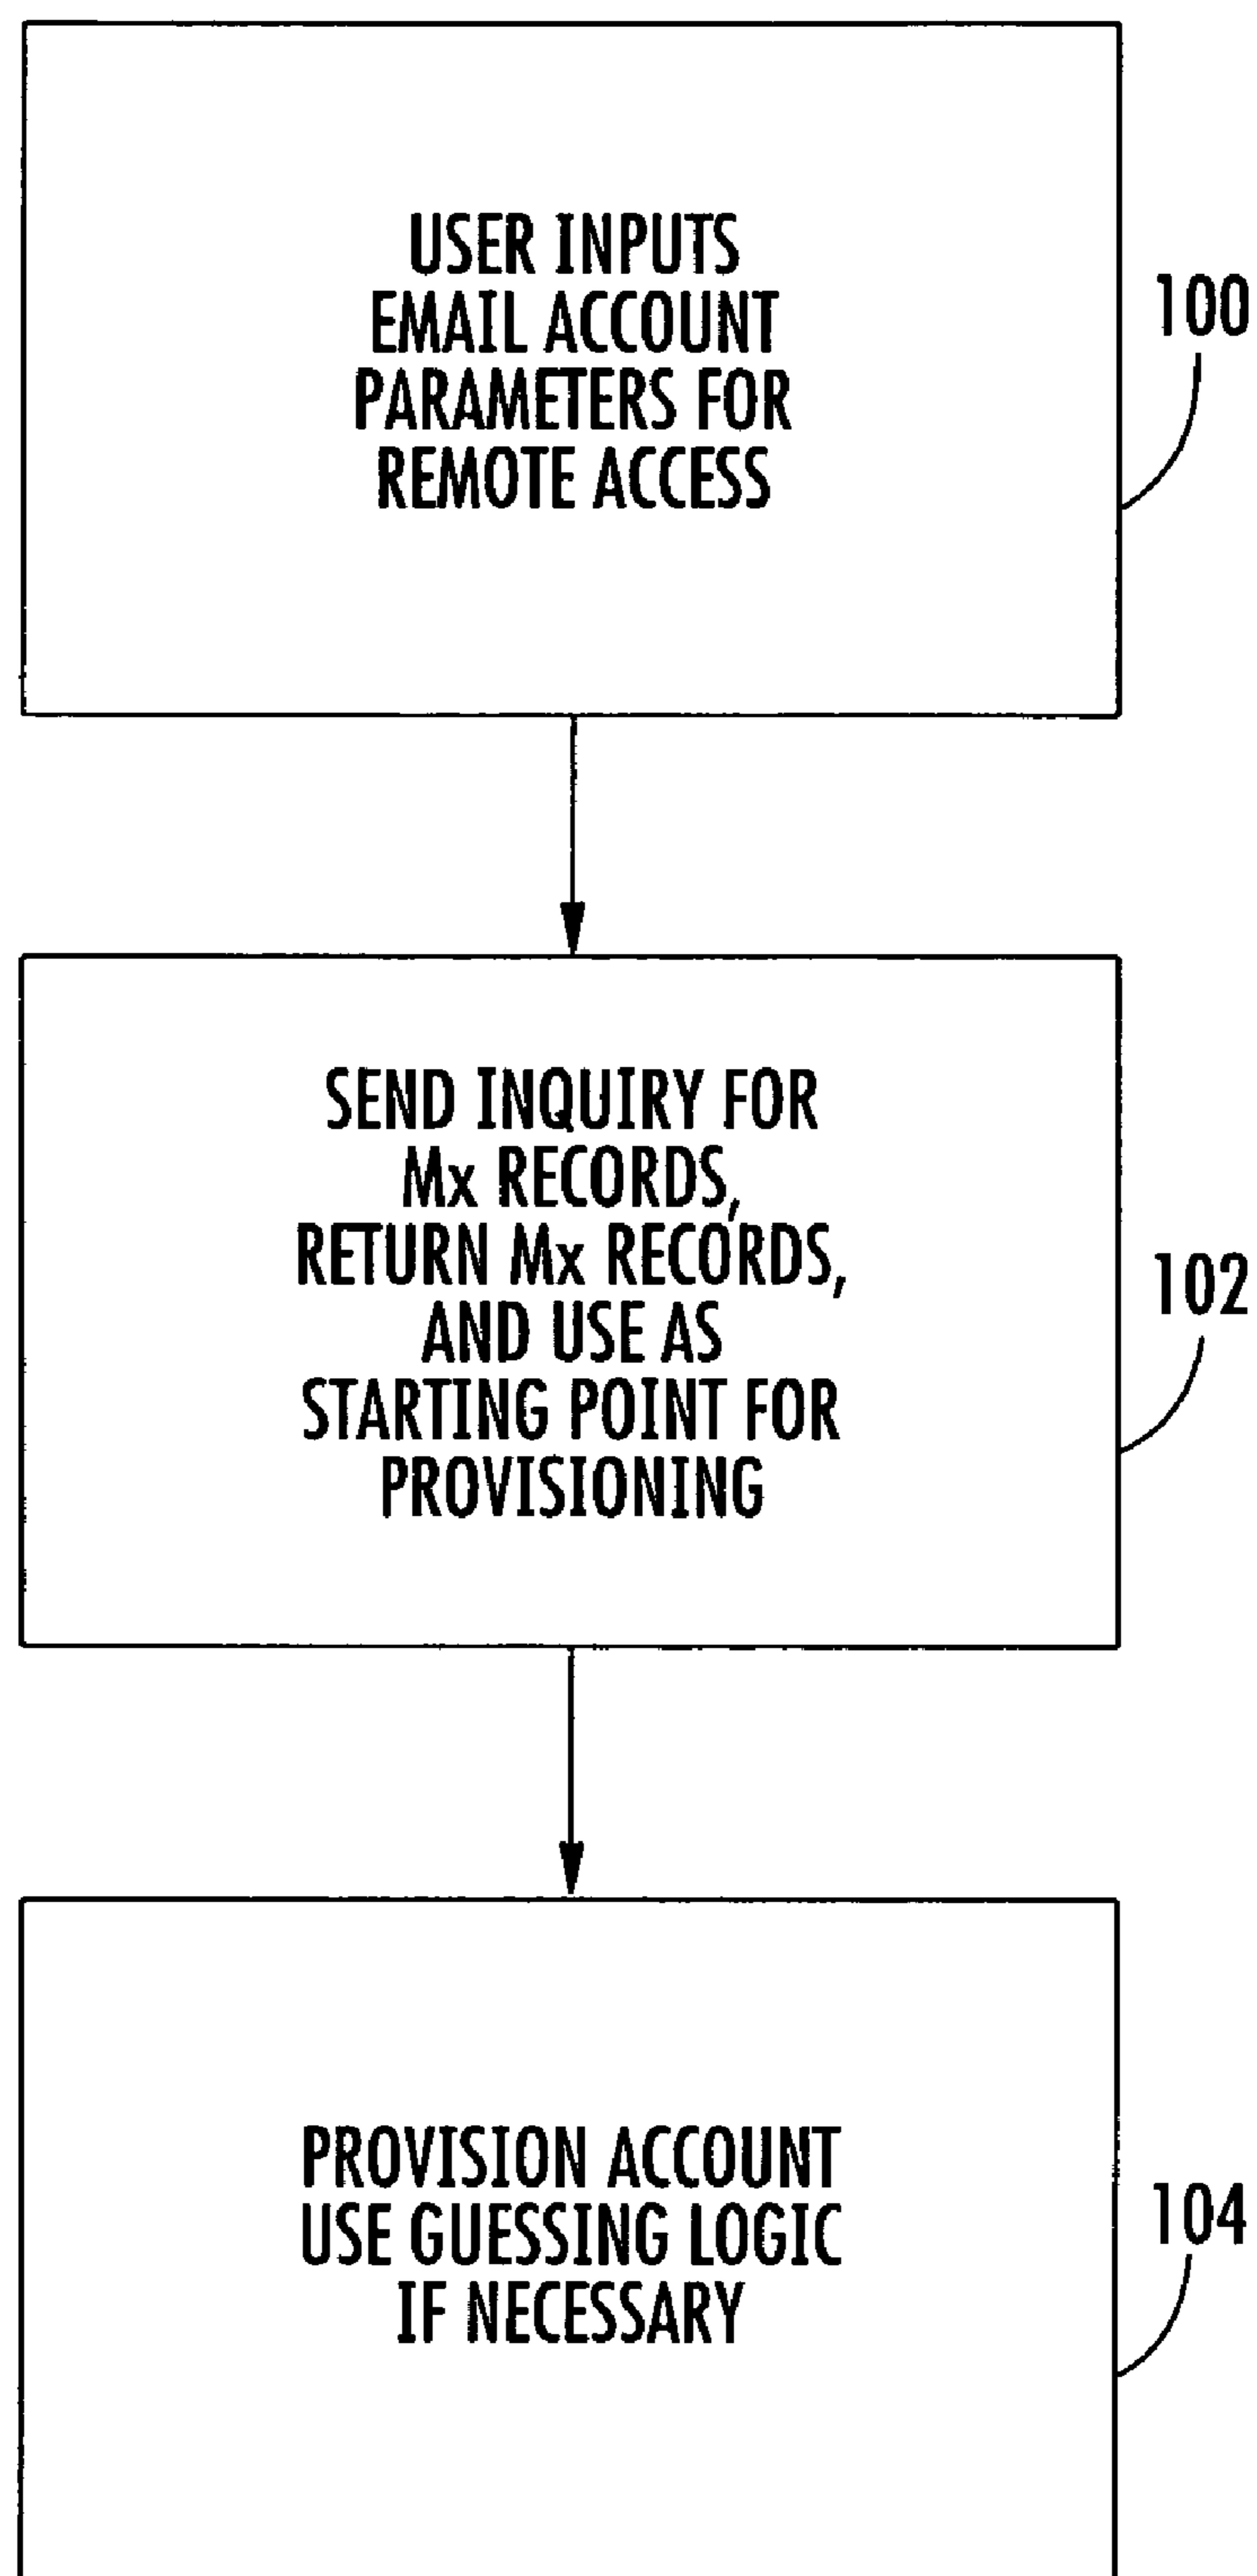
USER INPUTS EMAIL ACCOUNT PARAMETERS FOR REMOTE ACCESS

100

SEND INQUIRY FOR Mx RECORDS, RETURN Mx RECORDS, AND USE AS STARTING POINT FOR PROVISIONING

102

PROVISION ACCOUNT USE GUESSING LOGIC IF NECESSARY

104